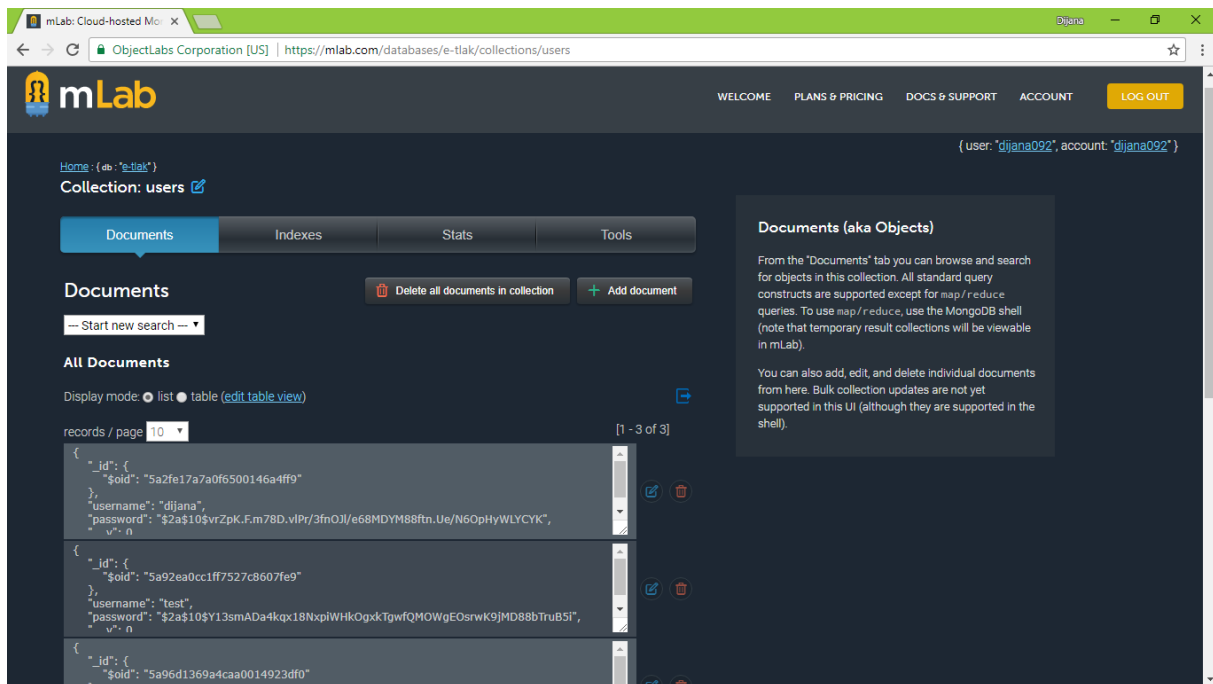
mLab: Cloud-hosted Mo ×

Dijana

ObjectLabs Corporation [US] | https://mlab.com/databases/e-tlak/collections/users

mLab

WELCOME PLANS & PRICING DOCS & SUPPORT ACCOUNT LOG OUT

{ user: "dijana092", account: "dijana092" }

Home : { db : "e-tlak" }
Collection: users

Documents Indexes Stats Tools

Documents

Delete all documents in collection

Add document

--- Start new search ---

All Documents

Display mode: list table (edit table view)

records / page 10

[1 - 3 of 3]

{
"_id": {
"$oid": "5a2fe17a7a0f6500146a4ff9"
},
"username": "dijana",
"password": "$2a$10$vrZpK.F.m78D.vlPr/3fnOJl/e68MDYM88ftn.Ue/N6OpHyWLYCYK",
"__v": 0

{
"_id": {
"$oid": "5a92ea0cc1ff7527c8607fe9"
},
"username": "test",
"password": "$2a$10$Y13smADa4kqx18NxpiWHkOgxkTgwfQMOWgEOsrwK9jMD88bTruB5i",
"__v": 0

{
"_id": {
"$oid": "5a96d1369a4caa0014923df0"

Documents (aka Objects)

From the "Documents" tab you can browse and search for objects in this collection. All standard query constructs are supported except for map/reduce queries. To use map/reduce, use the MongoDB shell (note that temporary result collections will be viewable in mLab).

You can also add, edit, and delete individual documents from here. Bulk collection updates are not yet supported in this UI (although they are supported in the shell).